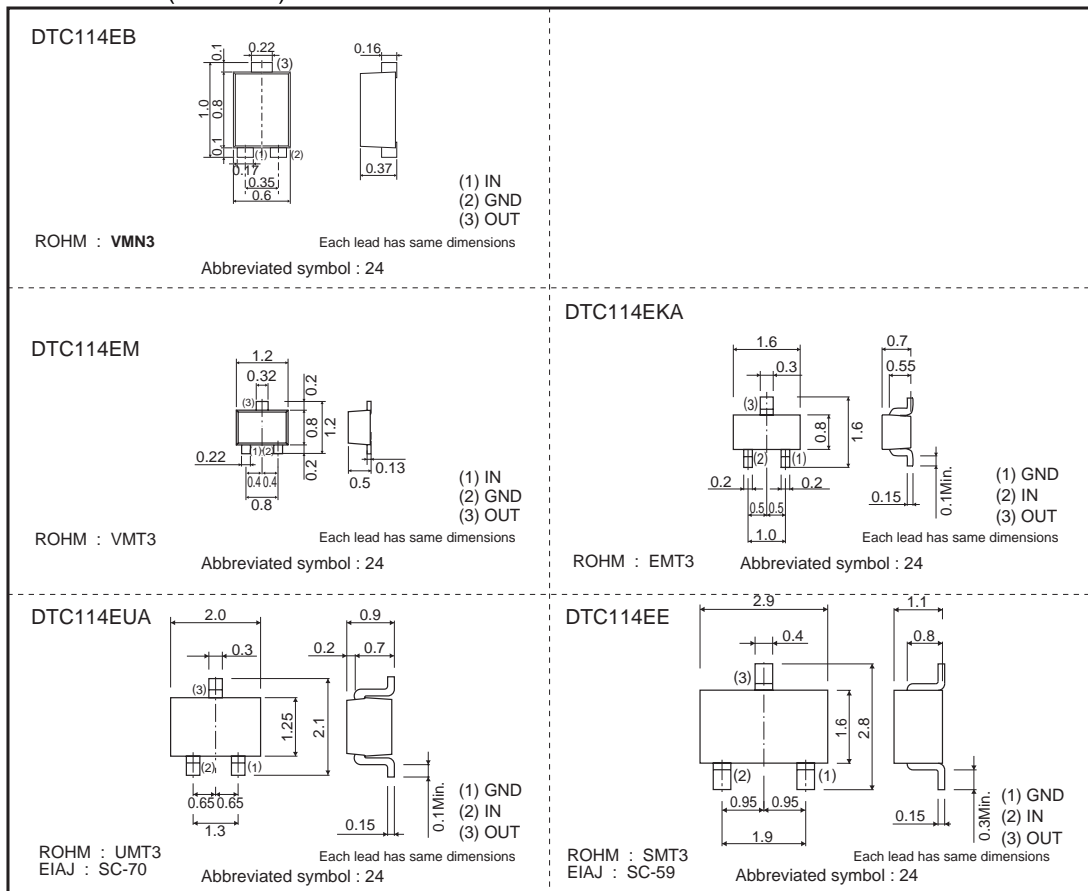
DTC114EB

0.1 0.22 (3) 0.16

1.0 0.8

0.1 (1) (2) 0.17 0.35 0.6 0.37

(1) IN
(2) GND
(3) OUT

ROHM : VMN3 Each lead has same dimensions

Abbreviated symbol : 24

DTC114EM

1.2 0.32 0.2 (3) 0.8 1.2 0.22 (1)(2) 0.2 0.13 0.4 0.4 0.5 0.8

(1) IN
(2) GND
(3) OUT

ROHM : VMT3 Each lead has same dimensions

Abbreviated symbol : 24

DTC114EKA

1.6 0.3 0.7 0.55 (3) 0.8 1.6 (2) (1) 0.2 0.2 0.1Min. 0.15 0.5 0.5 1.0

(1) GND
(2) IN
(3) OUT

Each lead has same dimensions

ROHM : EMT3 Abbreviated symbol : 24

DTC114EUA

2.0 0.3 0.2 0.9 0.7 (3) 1.25 2.1 (2) (1) 0.65 0.65 1.3 0.1Min. 0.15

(1) GND
(2) IN
(3) OUT

ROHM : UMT3
EIAJ : SC-70 Each lead has same dimensions

Abbreviated symbol : 24

DTC114EE

2.9 0.4 1.1 0.8 (3) 1.6 2.8 (2) (1) 0.95 0.95 1.9 0.3Min. 0.15

(1) GND
(2) IN
(3) OUT

ROHM : SMT3
EIAJ : SC-59 Each lead has same dimensions

Abbreviated symbol : 24